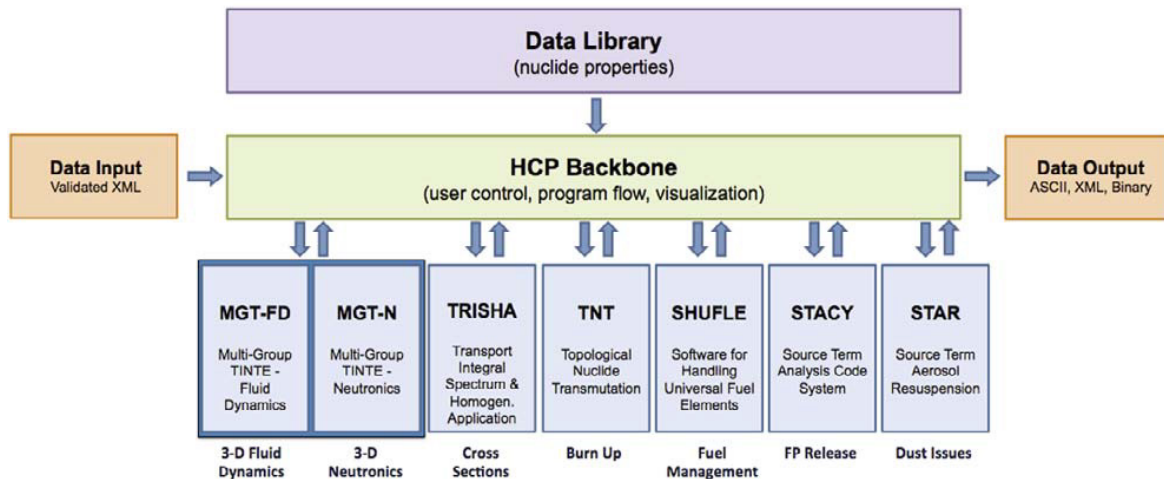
Data Library
(nuclide properties)

Data Input
Validated XML

HCP Backbone
(user control, program flow, visualization)

Data Output
ASCII, XML, Binary

MGT-FD
Multi-Group TINTE - Fluid Dynamics

MGT-N
Multi-Group TINTE - Neutronics

TRISHA
Transport Integral Spectrum & Homogen. Application

TNT
Topological Nuclide Transmutation

SHUFLE
Software for Handling Universal Fuel Elements

STACY
Source Term Analysis Code System

STAR
Source Term Aerosol Resuspension

3-D Fluid Dynamics

3-D Neutronics

Cross Sections

Burn Up

Fuel Management

FP Release

Dust Issues